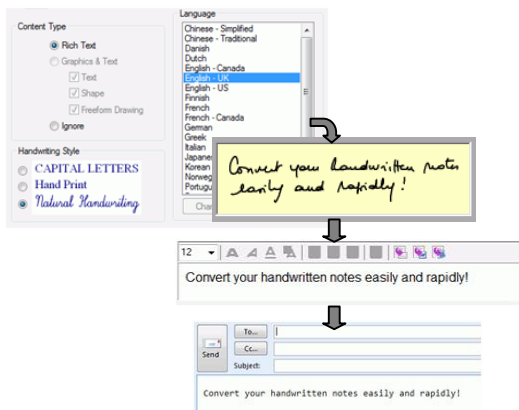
Content Type

Rich Text

Graphics & Text

Text

Shape

Freeform Drawing

Ignore

Handwriting Style

CAPITAL LETTERS

Hand Print

Natural Handwriting

Language

Chinese - Simplified
Chinese - Traditional
Danish
Dutch
English - Canada
English - UK
English - US
Finnish
French
French - Canada
German
Greek
Italian
Japanes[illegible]
Korean
Norweg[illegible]
Portugu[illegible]

Cha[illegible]

Convert your handwritten notes easily and rapidly!

12

Convert your handwritten notes easily and rapidly!

Send

To...

Cc...

Subject:

Convert your handwritten notes easily and rapidly!